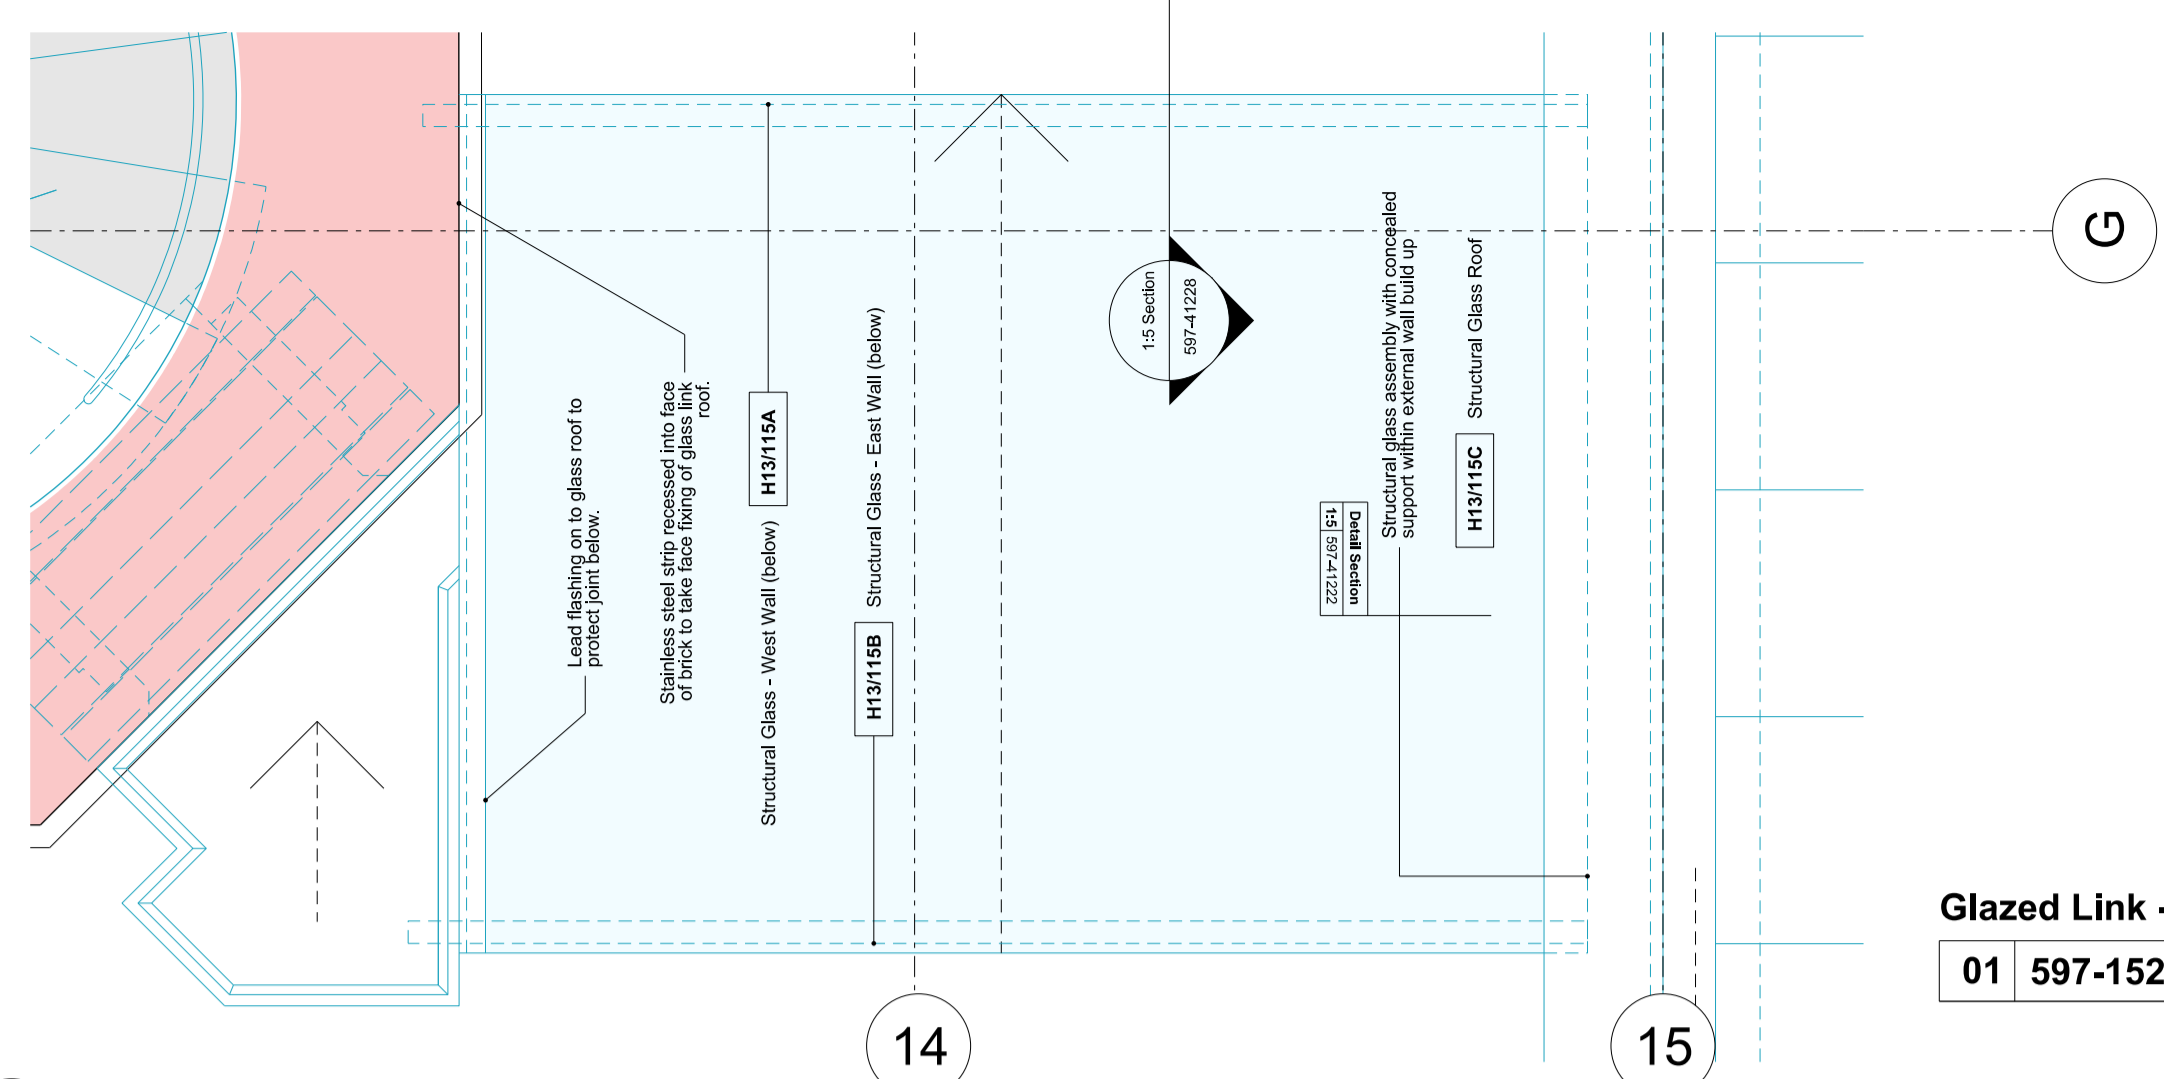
Lead flashing on to glass roof to protect joint below.

Stainless steel strip recessed into face of brick to take face fixing of glass link roof.

H13/115A

Structural Glass - West Wall (below)

Structural Glass - East Wall (below)

H13/115B

1:5 Section
597-41228

Structural glass assembly with concealed support within external wall build up

Detail Section
1:5 597-41222

Structural Glass Roof

H13/115C

G

14

15

Glazed Link -

| 01 | 597-152 |
|---|---|